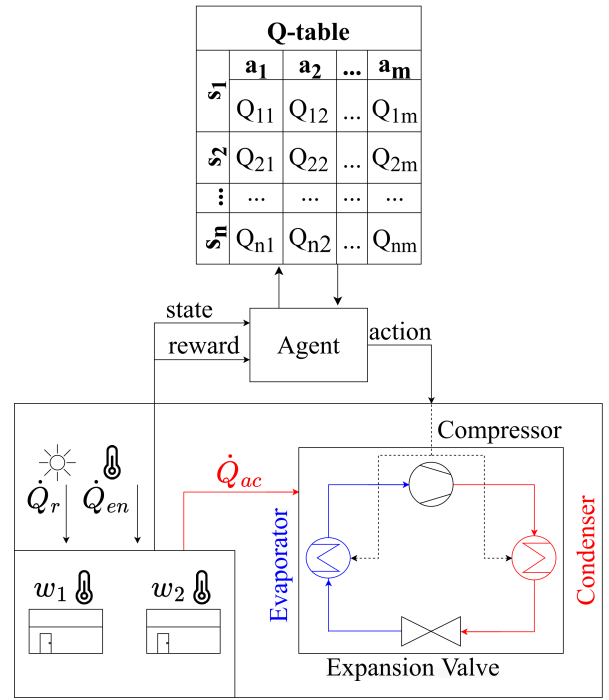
Q-table

| | $a_1$ | $a_2$ | ... | $a_m$ |
|---|---|---|---|---|
| $s_1$ | $Q_{11}$ | $Q_{12}$ | ... | $Q_{1m}$ |
| $s_2$ | $Q_{21}$ | $Q_{22}$ | ... | $Q_{2m}$ |
| ... | ... | ... | ... | ... |
| $s_n$ | $Q_{n1}$ | $Q_{n2}$ | ... | $Q_{nm}$ |

state
reward
Agent
action

Compressor

$\dot{Q}_r$ $\dot{Q}_{en}$

$\dot{Q}_{ac}$

Evaporator

Condenser

$w_1$ $w_2$

Expansion Valve